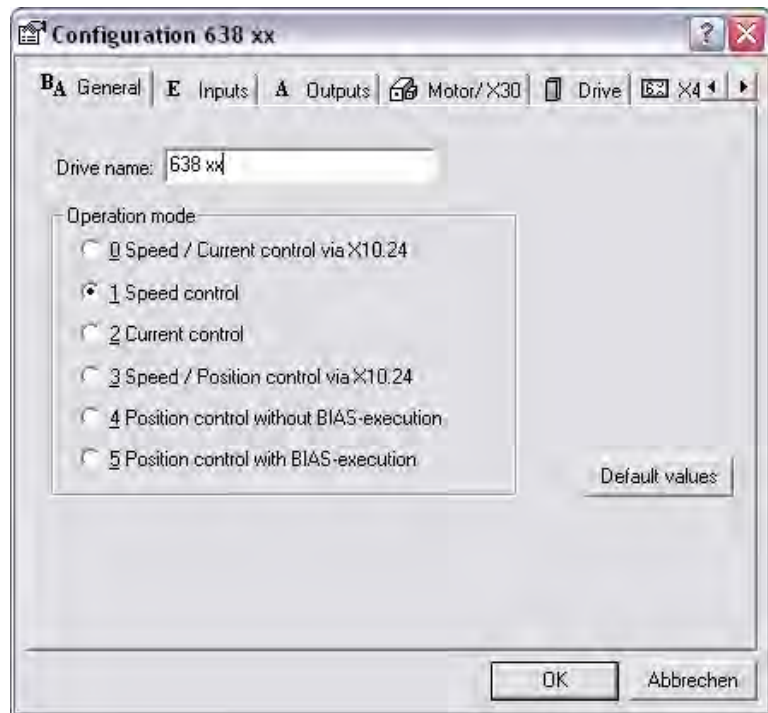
Configuration 638 xx

?

BA General | E Inputs | A Outputs | Motor/X30 | Drive | X4

Drive name: 638 xx

Operation mode

0 Speed / Current control via X10.24

1 Speed control

2 Current control

3 Speed / Position control via X10.24

4 Position control without BIAS-execution

5 Position control with BIAS-execution

Default values

OK

Abbrechen